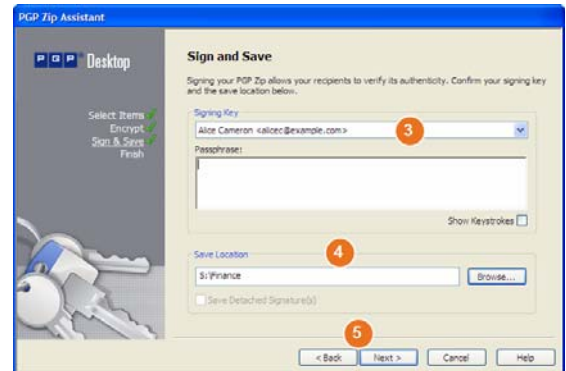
PGP Zip Assistant

PGP Desktop

Select Items
Encrypt
Sign & Save
Finish

Sign and Save

Signing your PGP Zip allows your recipients to verify its authenticity. Confirm your signing key and the save location below.

Signing Key

Alice Cameron <alicec@example.com>

3

Passphrase:

Show Keystrokes

Save Location

4

S:\Finance

Browse...

Save Detached Signature(s)

5

< Back

Next >

Cancel

Help